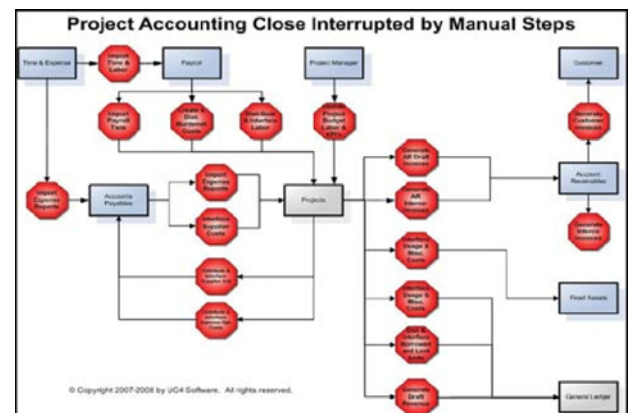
Project Accounting Close Interrupted by Manual Steps

Time & Expense

Import Time & Labor

Payroll

Project Manager

Customer

Import Payroll Tax

Calculate & Dist. Burdened Costs

Distribute & Interface Labor

Update Budget Labor & ETCs

Import Expense Reports

Accounts Payables

Import Expense Reports

Interface Supplier Costs

Projects

Generate AR Draft Invoices

Generate AR Interco Invoices

Generate Customer Invoices

Account Receivables

Generate Interco Invoices

Interface Usage & Misc. Costs

Interface Usage & Misc. Costs

Fixed Assets

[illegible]

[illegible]

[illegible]

Generate Draft Revenue

General Ledger

© Copyright 2007-2008 by UC4 Software. All rights reserved.